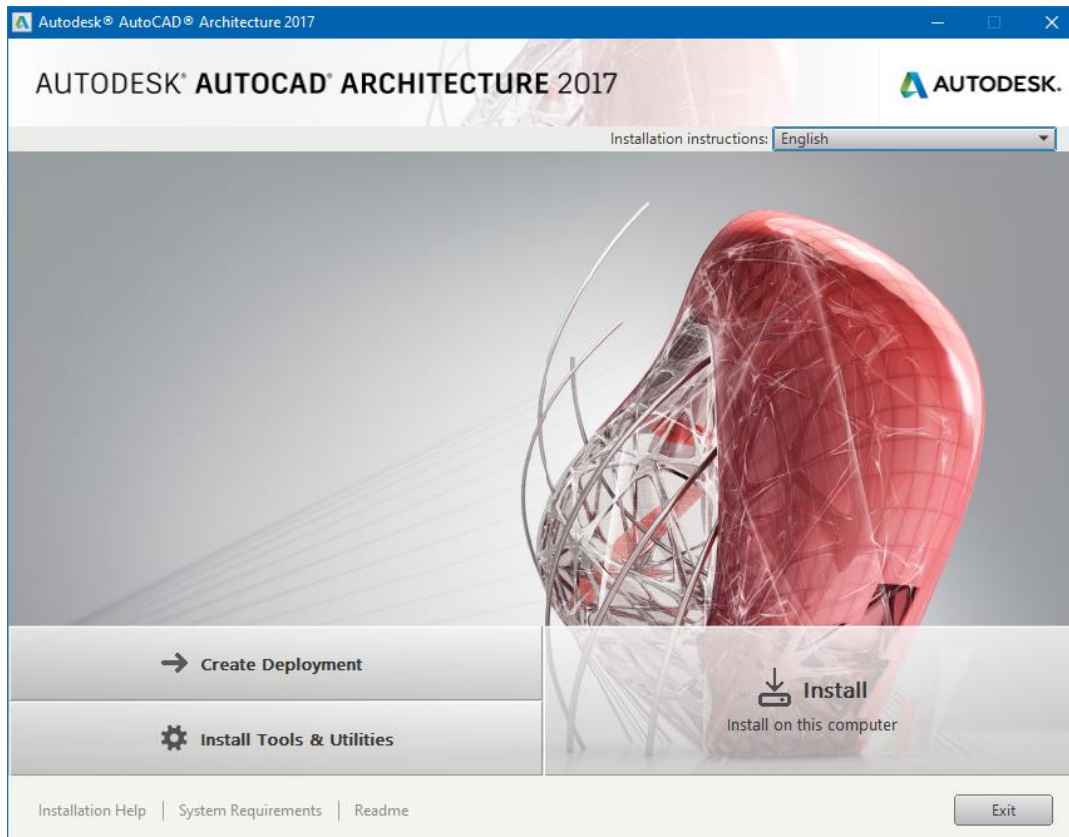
Autodesk® AutoCAD® Architecture 2017

AUTODESK® AUTOCAD® ARCHITECTURE 2017

AUTODESK.

Installation instructions: English

Create Deployment

Install Tools & Utilities

Install

Install on this computer

Installation Help | System Requirements | Readme

Exit